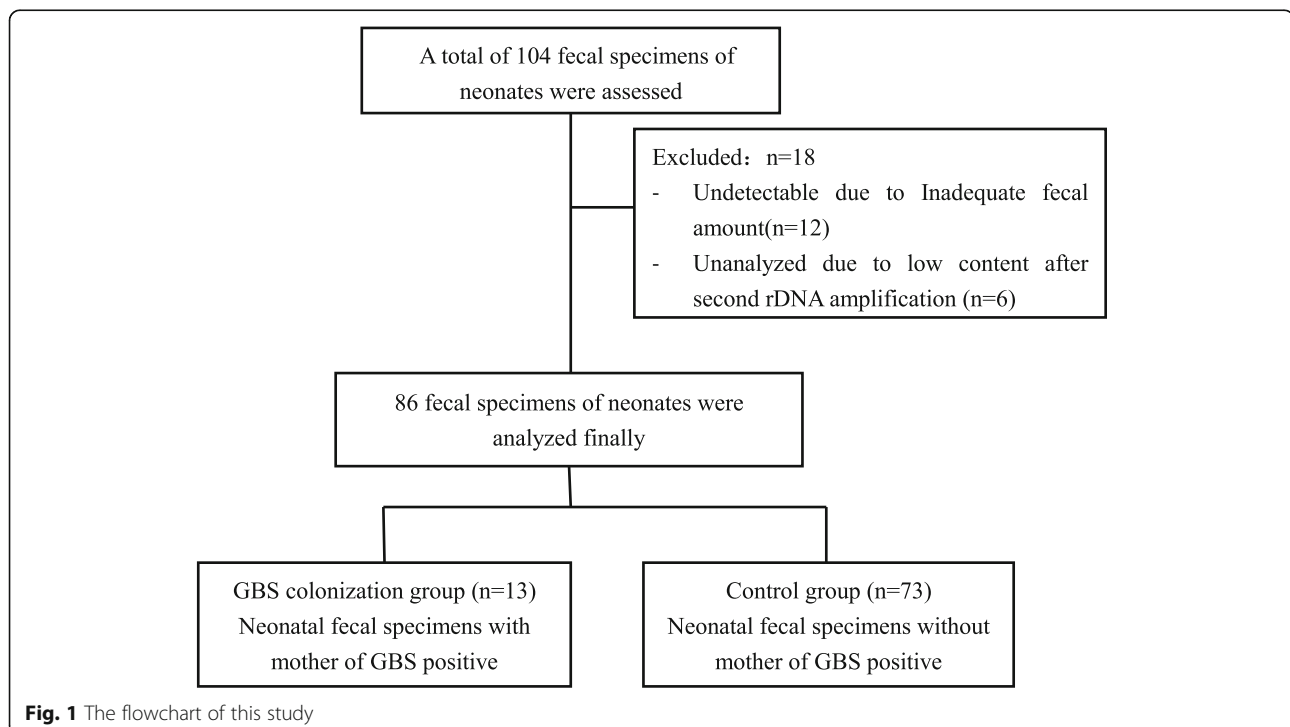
A total of 104 fecal specimens of neonates were assessed

Excluded：n=18
- Undetectable due to Inadequate fecal amount(n=12)
- Unanalyzed due to low content after second rDNA amplification (n=6)

86 fecal specimens of neonates were analyzed finally

GBS colonization group (n=13)
Neonatal fecal specimens with mother of GBS positive

Control group (n=73)
Neonatal fecal specimens without mother of GBS positive

Fig. 1 The flowchart of this study